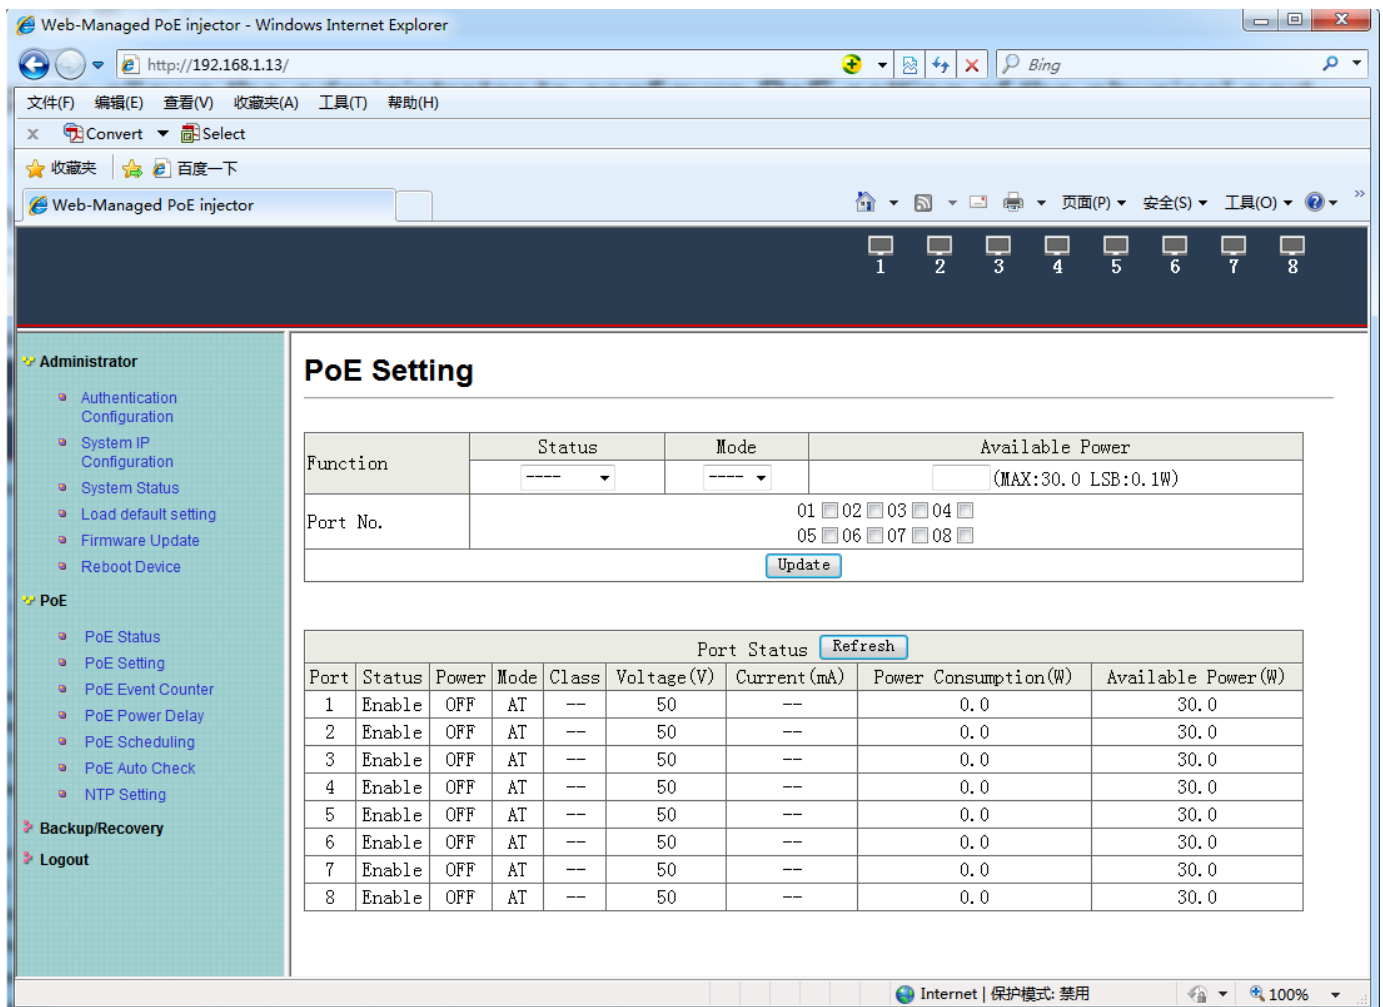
Web-Managed PoE injector - Windows Internet Explorer

http://192.168.1.13/

Bing

文件(F) 编辑(E) 查看(V) 收藏夹(A) 工具(T) 帮助(H)

Convert Select

收藏夹 百度一下

Web-Managed PoE injector

页面(P) 安全(S) 工具(O)

1 2 3 4 5 6 7 8

Administrator

Authentication Configuration

System IP Configuration

System Status

Load default setting

Firmware Update

Reboot Device

PoE

PoE Status

PoE Setting

PoE Event Counter

PoE Power Delay

PoE Scheduling

PoE Auto Check

NTP Setting

Backup/Recovery

Logout

PoE Setting

| Function | Status | Mode | Available Power |
|---|---|---|---|
| | ----- | ---- | (MAX:30.0 LSB:0.1W) |
| Port No. | 01 02 03 04 05 06 07 08 | | |

Update

Port Status Refresh

| Port | Status | Power | Mode | Class | Voltage(V) | Current(mA) | Power Consumption(W) | Available Power(W) |
|---|---|---|---|---|---|---|---|---|
| 1 | Enable | OFF | AT | -- | 50 | -- | 0.0 | 30.0 |
| 2 | Enable | OFF | AT | -- | 50 | -- | 0.0 | 30.0 |
| 3 | Enable | OFF | AT | -- | 50 | -- | 0.0 | 30.0 |
| 4 | Enable | OFF | AT | -- | 50 | -- | 0.0 | 30.0 |
| 5 | Enable | OFF | AT | -- | 50 | -- | 0.0 | 30.0 |
| 6 | Enable | OFF | AT | -- | 50 | -- | 0.0 | 30.0 |
| 7 | Enable | OFF | AT | -- | 50 | -- | 0.0 | 30.0 |
| 8 | Enable | OFF | AT | -- | 50 | -- | 0.0 | 30.0 |

Internet | 保护模式: 禁用 100%